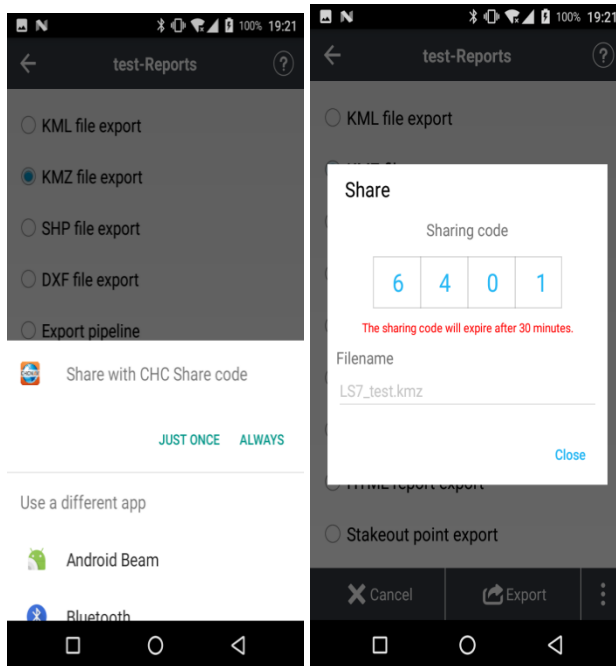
100% 19:21

test-Reports

KML file export

KMZ file export

SHP file export

DXF file export

Export pipeline

Share with CHC Share code

JUST ONCE ALWAYS

Use a different app

Android Beam

Bluetooth

100% 19:21

test-Reports

KML file export

Share

Sharing code

| 6 | 4 | 0 | 1 |
|---|---|---|---|

The sharing code will expire after 30 minutes.

Filename

LS7_test.kmz

Close

HTML report export

Stakeout point export

Cancel

Export